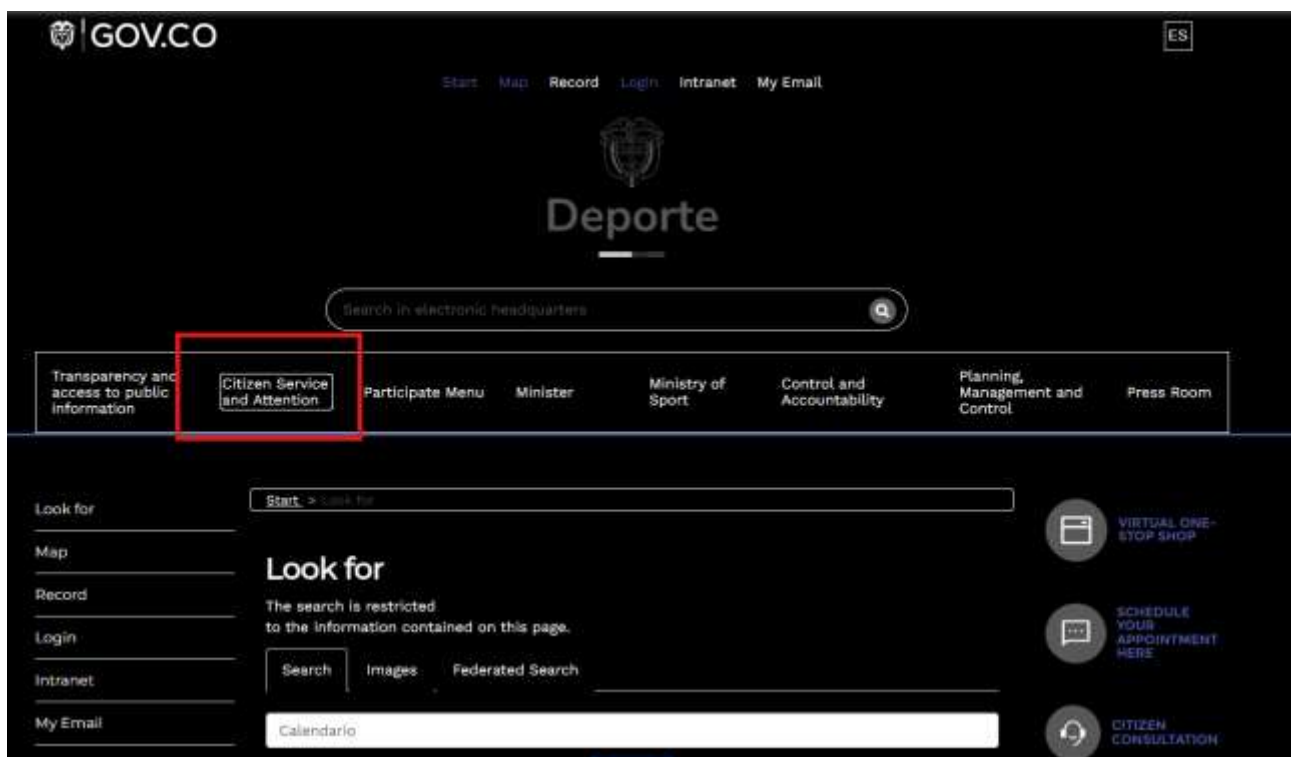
GOV.CO

ES

Start Map Record Login Intranet My Email

Deporte

Search in electronic headquarters

Transparency and access to public information

Citizen Service and Attention

Participate Menu

Minister

Ministry of Sport

Control and Accountability

Planning, Management and Control

Press Room

Look for

Map

Record

Login

Intranet

My Email

Start > Look for

Look for

The search is restricted to the information contained on this page.

Search

Images

Federated Search

Calendario

VIRTUAL ONE-STOP SHOP

SCHEDULE YOUR APPOINTMENT HERE

CITIZEN CONSULTATION